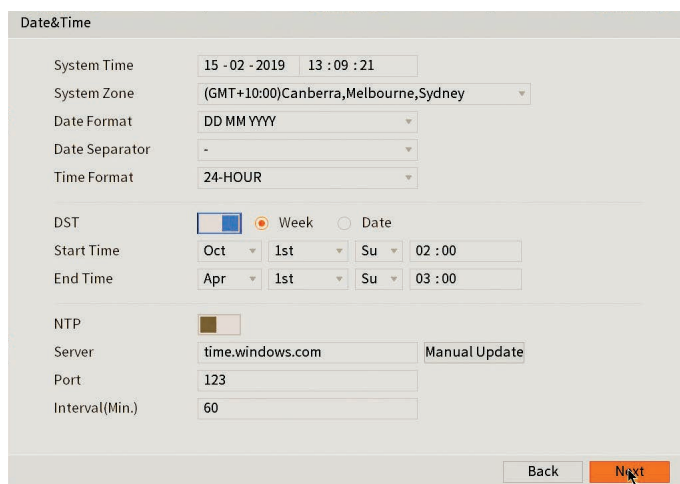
Date&Time

System Time 15 - 02 - 2019 13 : 09 : 21
System Zone (GMT+10:00)Canberra,Melbourne,Sydney
Date Format DD MM YYYY
Date Separator -
Time Format 24-HOUR

DST Week Date
Start Time Oct 1st Su 02 : 00
End Time Apr 1st Su 03 : 00

NTP
Server time.windows.com Manual Update
Port 123
Interval(Min.) 60

Back Next